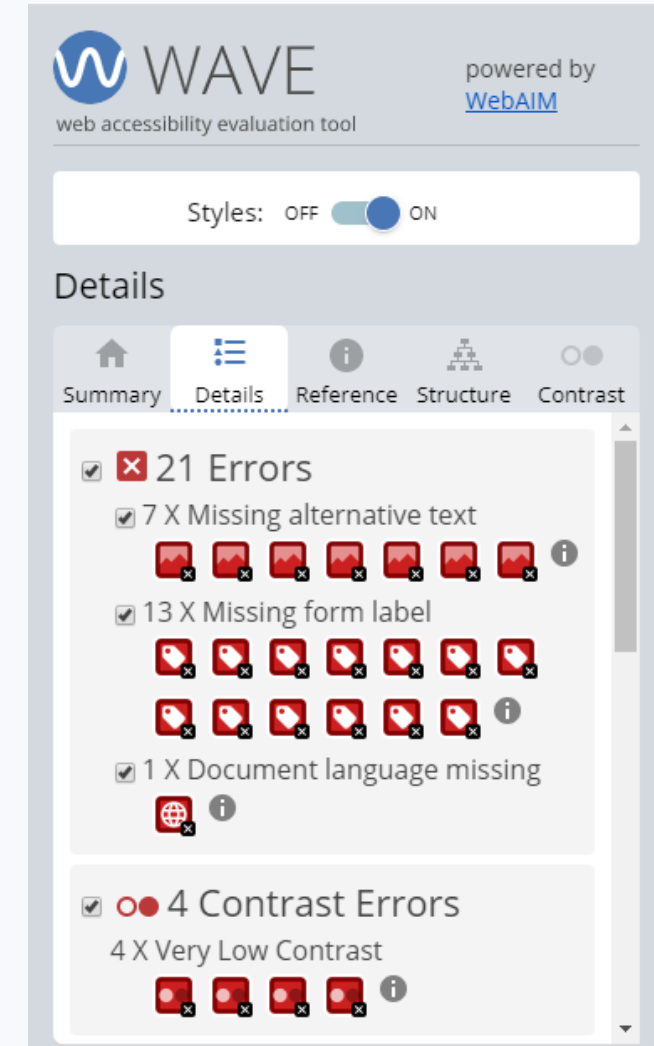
WAVE
web accessibility evaluation tool

powered by WebAIM

Styles: OFF ON

Details

Summary Details Reference Structure Contrast

21 Errors

7 X Missing alternative text

13 X Missing form label

1 X Document language missing

4 Contrast Errors

4 X Very Low Contrast